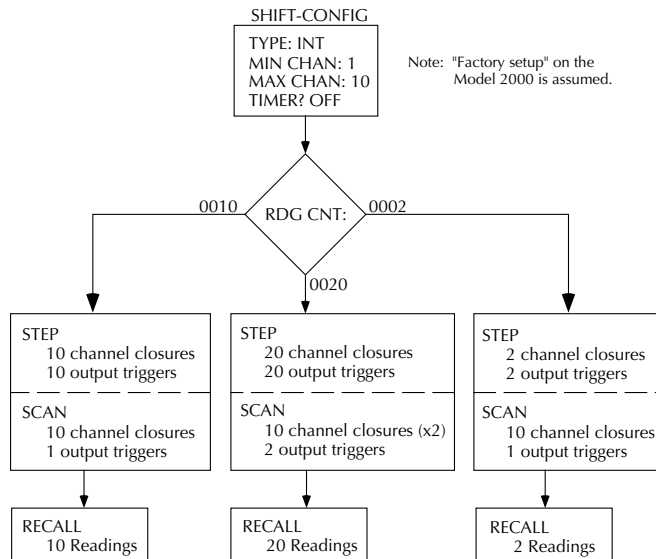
SHIFT-CONFIG

TYPE: INT
MIN CHAN: 1
MAX CHAN: 10
TIMER? OFF

Note: "Factory setup" on the Model 2000 is assumed.

0010

RDG CNT:

0002

0020

STEP
10 channel closures
10 output triggers

SCAN
10 channel closures
1 output triggers

STEP
20 channel closures
20 output triggers

SCAN
10 channel closures (x2)
2 output triggers

STEP
2 channel closures
2 output triggers

SCAN
10 channel closures
1 output triggers

RECALL
10 Readings

RECALL
20 Readings

RECALL
2 Readings